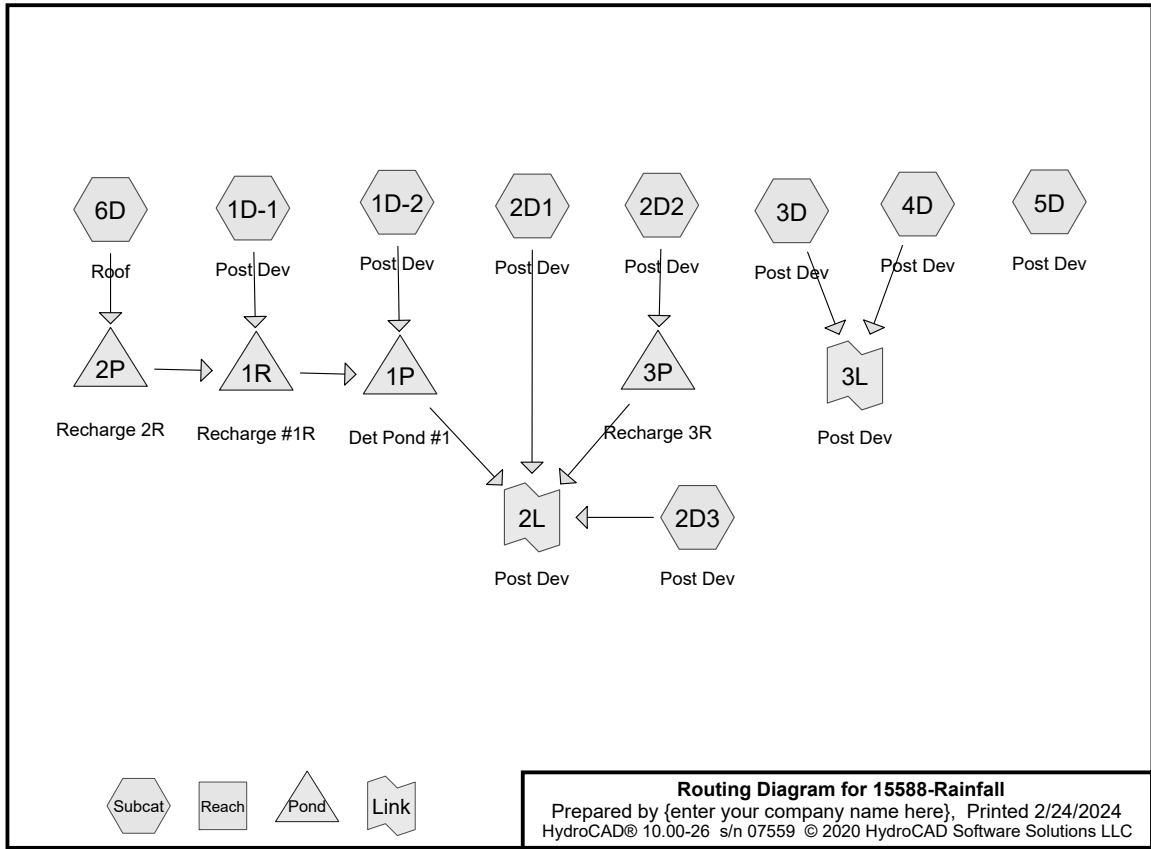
6D
Roof

1D-1
Post Dev

1D-2
Post Dev

2D1
Post Dev

2D2
Post Dev

3D
Post Dev

4D
Post Dev

5D
Post Dev

2P
Recharge 2R

1R
Recharge #1R

1P
Det Pond #1

3P
Recharge 3R

3L
Post Dev

2L
Post Dev

2D3
Post Dev

Subcat
Reach
Pond
Link

**Routing Diagram for 15588-Rainfall**
Prepared by {enter your company name here}, Printed 2/24/2024
HydroCAD® 10.00-26 s/n 07559 © 2020 HydroCAD Software Solutions LLC